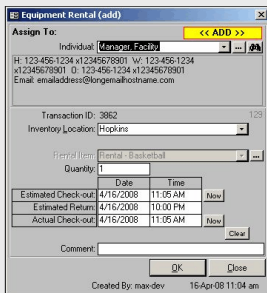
Equipment Rental (add)

Assign To:

<< ADD >>

Individual: Manager, Facility

H: 123-456-1234 x12345678901 W: 123-456-1234 x12345678901 O: 123-456-1234 x12345678901
Email: emailaddress@longemailhostname.com

Transaction ID: 3862

129

Inventory Location: Hopkins

Rental Item: Rental - Basketball

Quantity: 1

| | Date | Time | |
|---|---|---|---|
| Estimated Check-out: | 4/16/2008 | 11:05 AM | Now |
| Estimated Return: | 4/16/2008 | 10:00 PM | |
| Actual Check-out: | 4/16/2008 | 11:05 AM | Now |

Clear

Comment:

OK

Close

Created By: max-dev

16-Apr-08 11:04 am